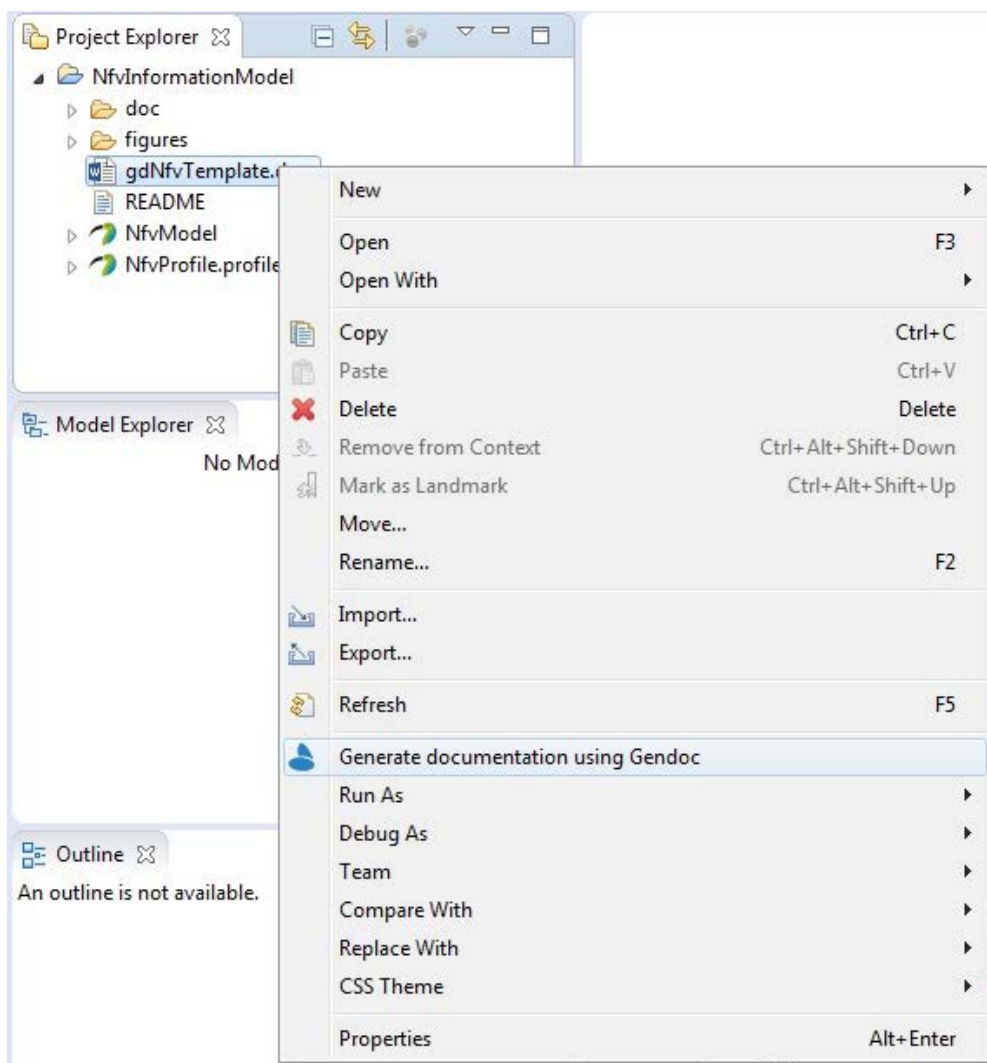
Project Explorer

NfvInformationModel
doc
figures
gdNfvTemplate.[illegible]
README
NfvModel
NfvProfile.profile

Model Explorer
No Mod

Outline
An outline is not available.

New
Open F3
Open With
Copy Ctrl+C
Paste Ctrl+V
Delete Delete
Remove from Context Ctrl+Alt+Shift+Down
Mark as Landmark Ctrl+Alt+Shift+Up
Move...
Rename... F2
Import...
Export...
Refresh F5
Generate documentation using Gendoc
Run As
Debug As
Team
Compare With
Replace With
CSS Theme
Properties Alt+Enter